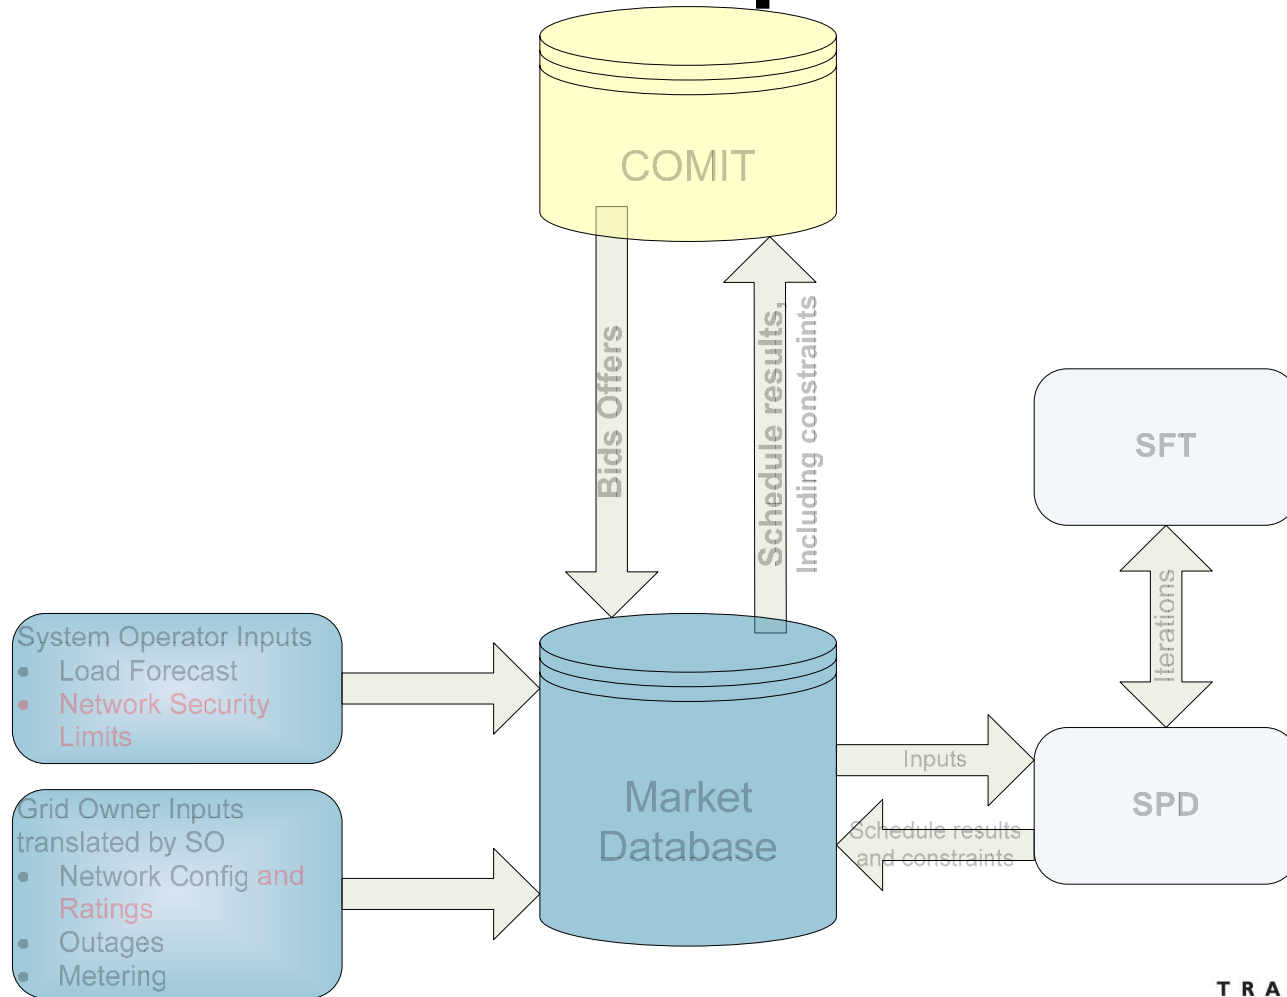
COMIT

Bids Offers

Schedule results, Including constraints

SFT

Iterations

System Operator Inputs
- Load Forecast
- Network Security Limits

Grid Owner Inputs translated by SO
- Network Config and Ratings
- Outages
- Metering

Market Database

Inputs

Schedule results and constraints

SPD

T R A